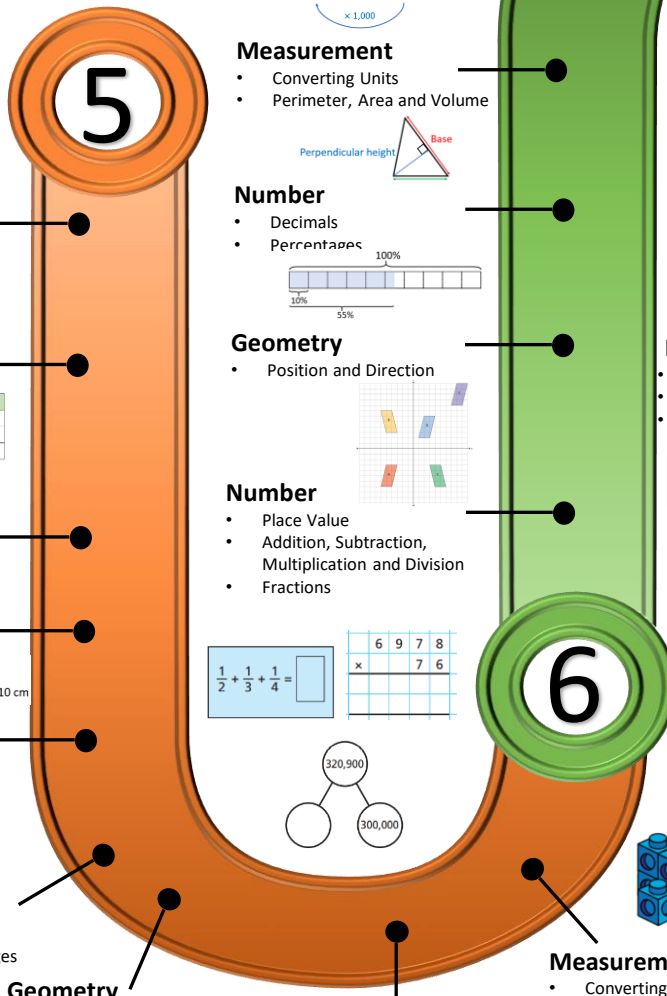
× 1,000

5

Measurement
• Converting Units
• Perimeter, Area and Volume

Perpendicular height
Base

Number
• Decimals
• Percentages

100%
10%
55%

Geometry
• Position and Direction

Number
• Place Value
• Addition, Subtraction, Multiplication and Division
• Fractions

$\frac{1}{2} + \frac{1}{3} + \frac{1}{4} =$

| | 6 | 9 | 7 | 8 |
|---|---|---|---|---|
| × | | | 7 | 6 |

320,900
300,000

6

10 cm

es

Geometry

Measurem
• Converting